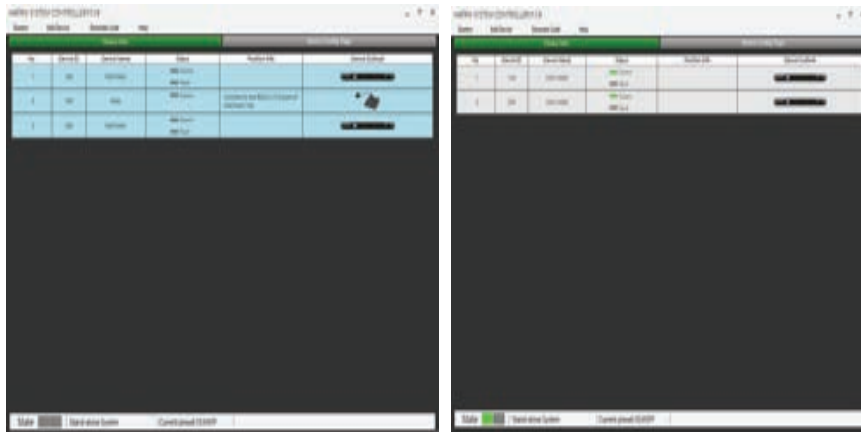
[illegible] SYSTEM CONTROLLER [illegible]

System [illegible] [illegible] Help

Status Info

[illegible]

| No | Device ID | Device Name | Status | Position Info | Device Outlook |
|---|---|---|---|---|---|
| 1 | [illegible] | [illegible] | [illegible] | | |
| 2 | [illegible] | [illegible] | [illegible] | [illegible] | |
| 3 | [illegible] | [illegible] | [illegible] | | |

State | Stand-alone System | Current phase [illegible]

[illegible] SYSTEM CONTROLLER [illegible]

System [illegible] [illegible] Help

Status Info

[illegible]

| No | Device ID | Device Name | Status | Position Info | Device Outlook |
|---|---|---|---|---|---|
| 1 | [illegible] | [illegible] | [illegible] | | |
| 2 | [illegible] | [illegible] | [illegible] | | |

State | Stand-alone System | Current phase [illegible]